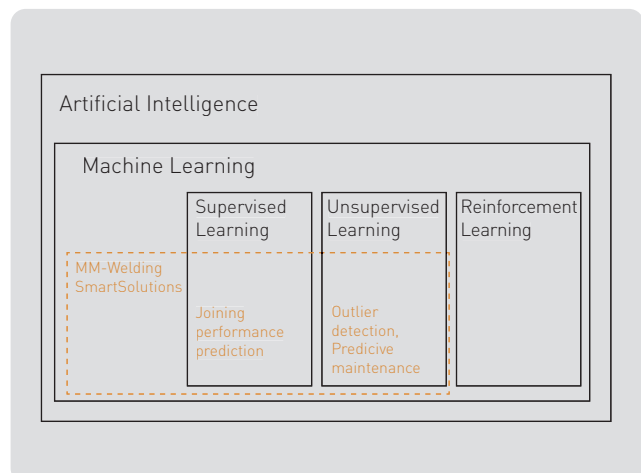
Artificial Intelligence

Machine Learning

Supervised Learning

Unsupervised Learning

Reinforcement Learning

MM-Welding SmartSolutions

Joining performance prediction

Outlier detection, Predicive maintenance